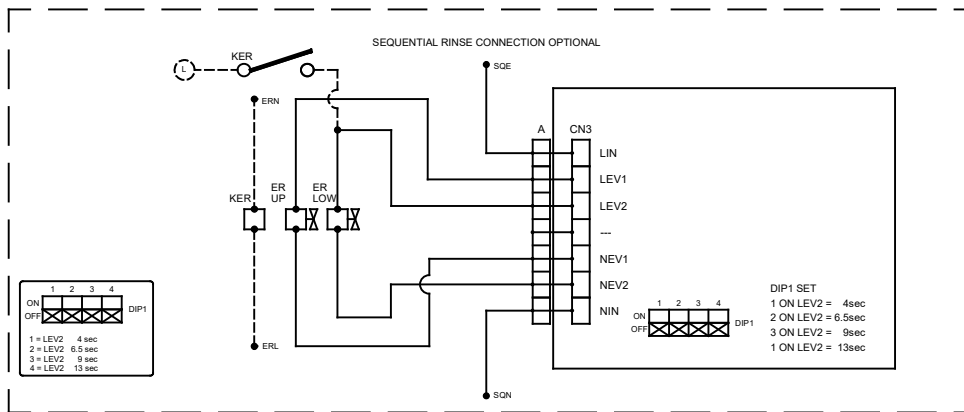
SEQUENTIAL RINSE CONNECTION OPTIONAL

L

KER

SQE

ERN

A

CN3

LIN

LEV1

LEV2

KER

ER UP

ER LOW

---

NEV1

NEV2

NIN

DIP1 SET
1 ON LEV2 = 4sec
2 ON LEV2 = 6.5sec
3 ON LEV2 = 9sec
1 ON LEV2 = 13sec

1 2 3 4
ON
OFF
DIP1

1 2 3 4
ON
OFF
DIP1

1 = LEV2 4 sec
2 = LEV2 6.5 sec
3 = LEV2 9 sec
4 = LEV2 13 sec

ERL

SQN